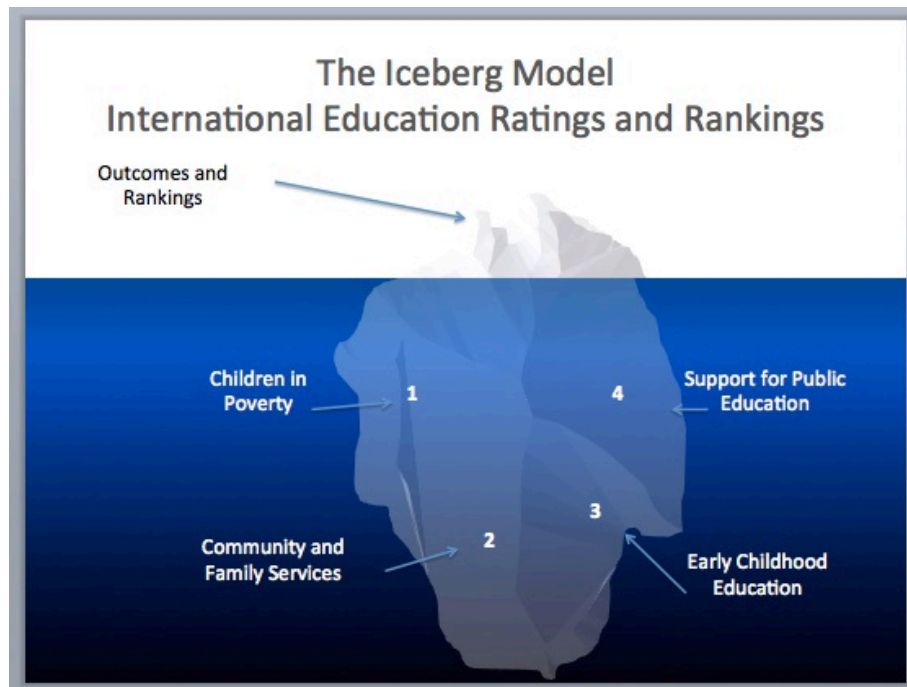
The Iceberg Model
International Education Ratings and Rankings

Outcomes and Rankings

Children in Poverty

1

4

Support for Public Education

3

2

Community and Family Services

Early Childhood Education